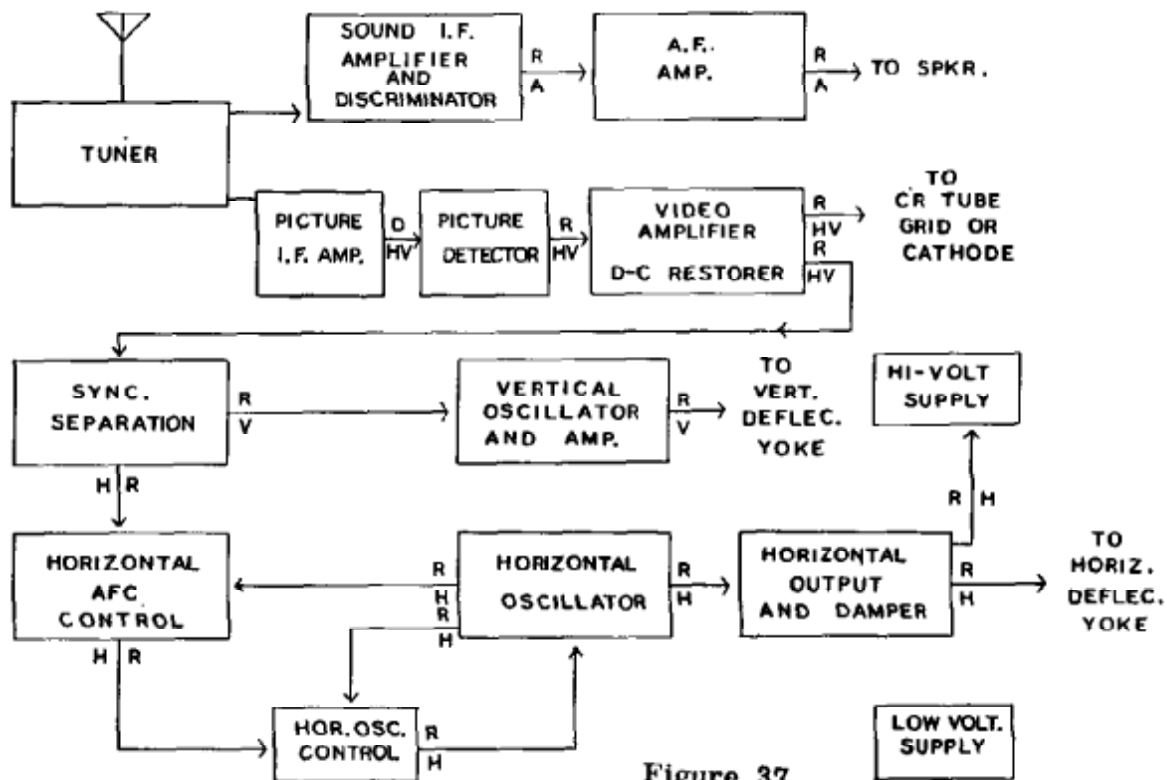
SOUND I.F. AMPLIFIER AND DISCRIMINATOR

R
A

A.F. AMP.

R
A

TO SPKR.

TUNER

PICTURE I.F. AMP.

D
HV

PICTURE DETECTOR

R
HV

VIDEO AMPLIFIER D-C RESTORER

R
HV
R
HV

TO CR TUBE GRID OR CATHODE

SYNC. SEPARATION

R
V

VERTICAL OSCILLATOR AND AMP.

R
V

TO VERT. DEFLEC. YOKE

HI-VOLT SUPPLY

H R

R H

HORIZONTAL AFC CONTROL

R
H
R
H

HORIZONTAL OSCILLATOR

R
H

HORIZONTAL OUTPUT AND DAMPER

R
H

TO HORIZ. DEFLEC. YOKE

H R

HOR. OSC. CONTROL

R
H

LOW VOLT. SUPPLY

Figure 37